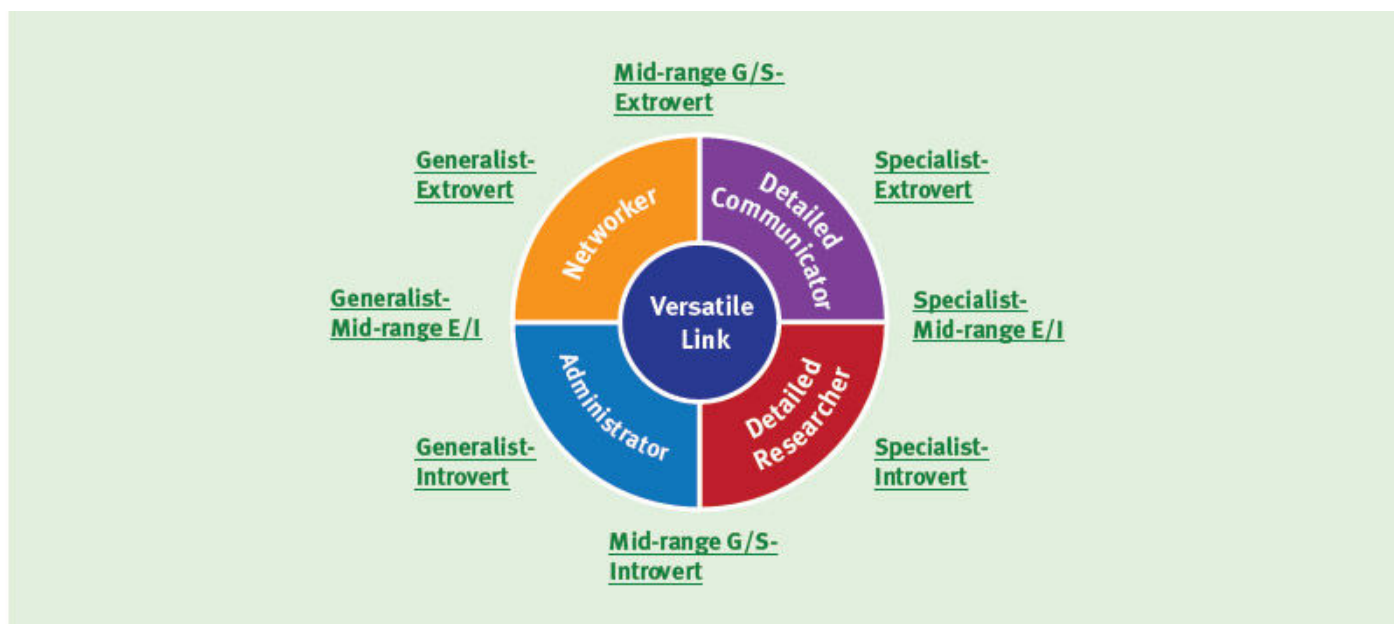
Mid-range G/S-
Extrovert

Generalist-
Extrovert

Specialist-
Extrovert

Networker

Detailed Communicator

Versatile Link

Generalist-
Mid-range E/I

Specialist-
Mid-range E/I

Administrator

Detailed Researcher

Generalist-
Introvert

Specialist-
Introvert

Mid-range G/S-
Introvert